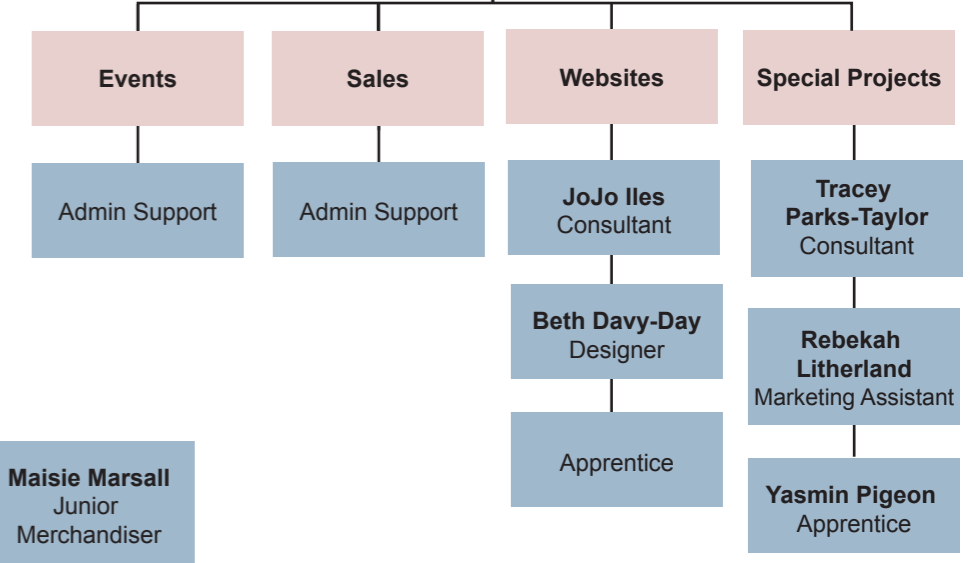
Events

Sales

Websites

Special Projects

Admin Support

Admin Support

**JoJo Iles**
Consultant

**Beth Davy-Day**
Designer

Apprentice

**Tracey Parks-Taylor**
Consultant

**Rebekah Litherland**
Marketing Assistant

**Yasmin Pigeon**
Apprentice

**Maisie Marsall**
Junior Merchandiser